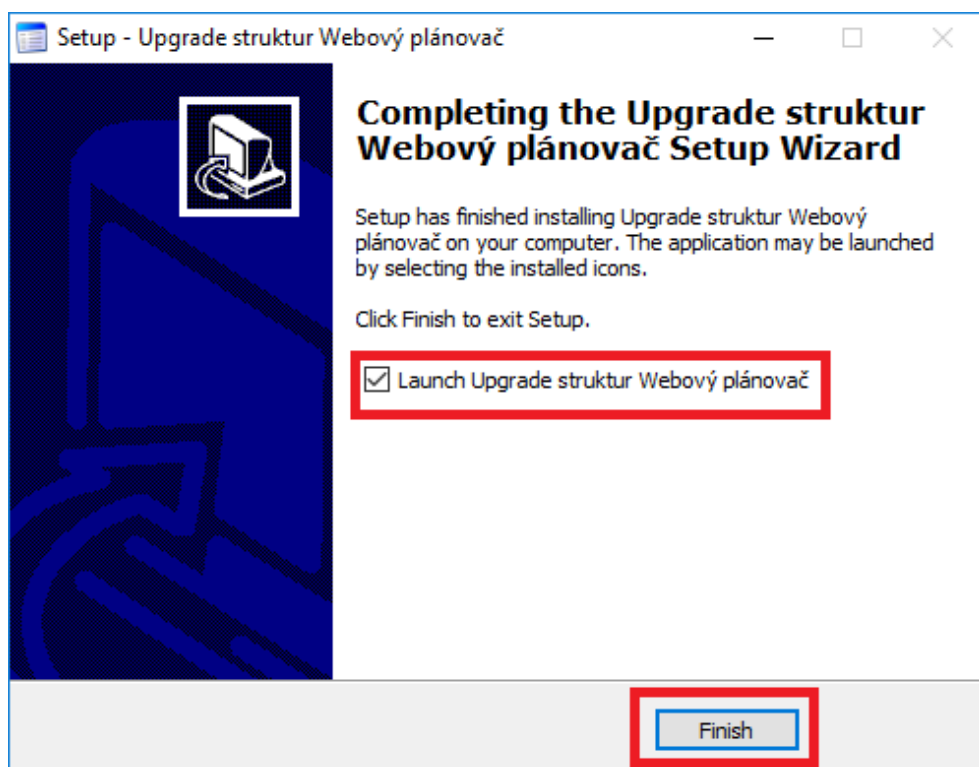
Setup - Upgrade struktur Webový plánovač

Completing the Upgrade struktur Webový plánovač Setup Wizard

Setup has finished installing Upgrade struktur Webový plánovač on your computer. The application may be launched by selecting the installed icons.

Click Finish to exit Setup.

☑ Launch Upgrade struktur Webový plánovač

Finish